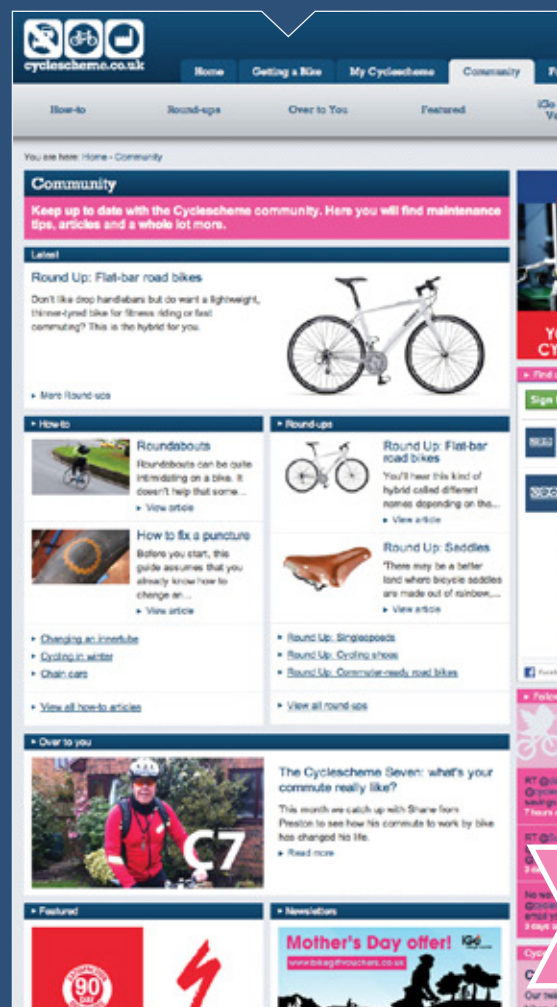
cyclescheme.co.uk

Home Getting a Bike My Cyclescheme Community F

How-to Round-ups Over to You Featured iGo Vo

You are here: Home › Community

Community

Keep up to date with the Cyclescheme community. Here you will find maintenance tips, articles and a whole lot more.

Latest

Round Up: Flat-bar road bikes

Don't like drop handlebars but do want a lightweight, thinner-tyred bike for fitness riding or fast commuting? This is the hybrid for you.

▸ More Round-ups

▸ How-to

Roundabouts

Roundabouts can be quite intimidating on a bike. It doesn't help that some...

▸ View article

How to fix a puncture

Before you start, this guide assumes that you already know how to change an...

▸ View article

▸ Changing an innertube
▸ Cycling in winter
▸ Chain care

▸ View all how-to articles

▸ Round-ups

Round Up: Flat-bar road bikes

You'll hear this kind of hybrid called different names depending on the...

▸ View article

Round Up: Saddles

There may be a better land where bicycle saddles are made out of rainbow,...

▸ View article

▸ Round Up: Singlespeeds
▸ Round Up: Cycling shoes
▸ Round Up: Commuter-ready road bikes

▸ View all round-ups

▸ Over to you

C7

The Cyclescheme Seven: what's your commute really like?

This month we catch up with Shane from Preston to see how his commute to work by bike has changed his life.

▸ Read more

▸ Featured

90

▸ Newsletters

Mother's Day offer! iGo

www.bikegiftvouchers.co.uk

Y
CY
▸ Find
Sign
▸ Follow
RT @
@cyc
savin
7 hours
RT @
No w
@cyc
enroll
3 days
Cyc
C
Our